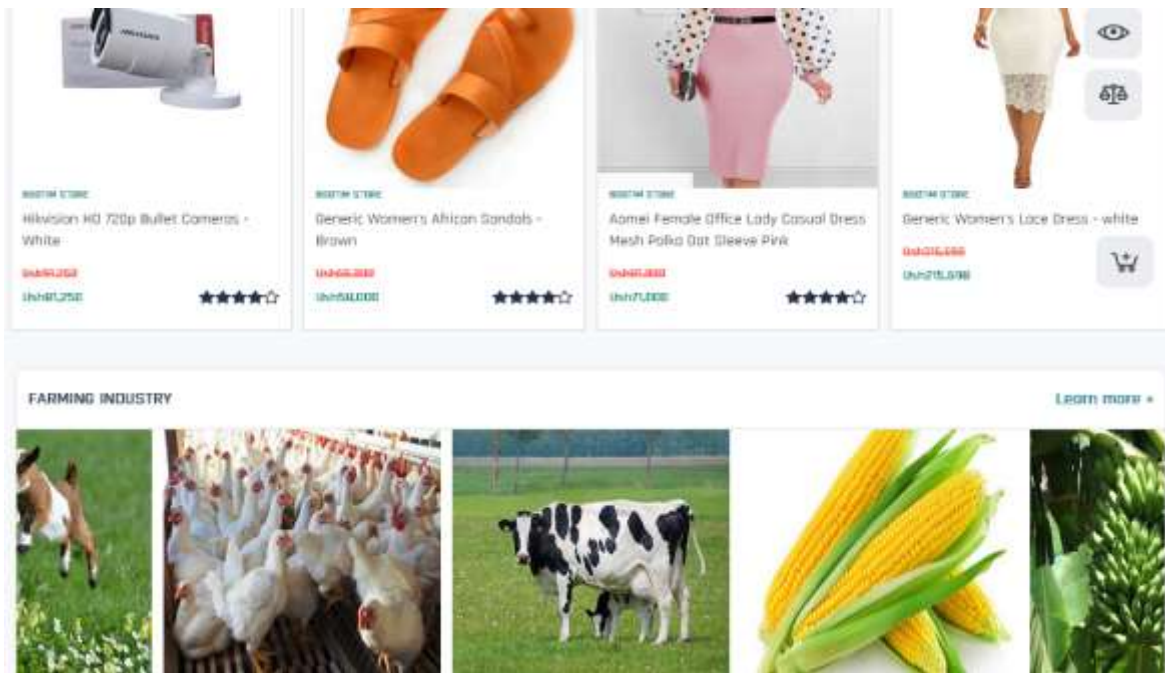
BOOTAN STORE
Hikvision HD 720p Bullet Cameras - White
Ush91,250
Ush81,250

BOOTAN STORE
Generic Women's African Sandals - Brown
Ush60,000
Ush50,000

BOOTAN STORE
Aomei Female Office Lady Casual Dress Mesh Polka Dot Sleeve Pink
Ush81,000
Ush71,000

BOOTAN STORE
Generic Women's Lace Dress - white
Ush215,550
Ush215,698

FARMING INDUSTRY
Learn more »